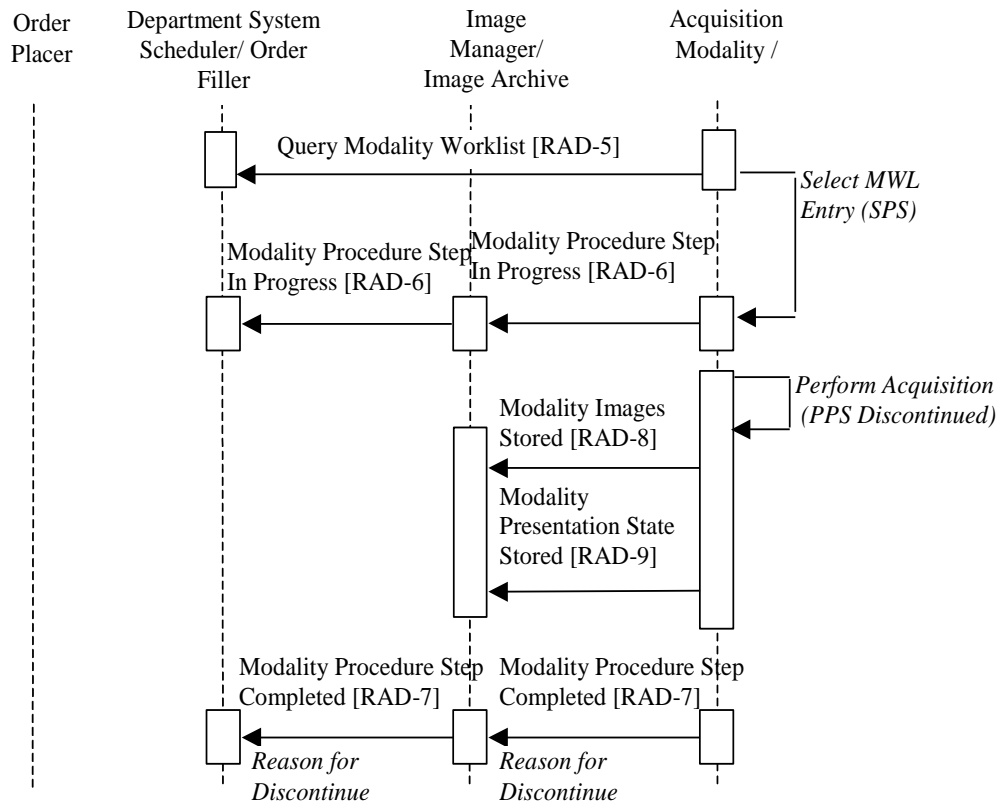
Order Placer

Department System Scheduler/ Order Filler

Image Manager/ Image Archive

Acquisition Modality /

Query Modality Worklist [RAD-5]

Select MWL Entry (SPS)

Modality Procedure Step In Progress [RAD-6]

Modality Procedure Step In Progress [RAD-6]

Perform Acquisition (PPS Discontinued)

Modality Images Stored [RAD-8]

Modality Presentation State Stored [RAD-9]

Modality Procedure Step Completed [RAD-7]

Modality Procedure Step Completed [RAD-7]

Reason for Discontinue

Reason for Discontinue